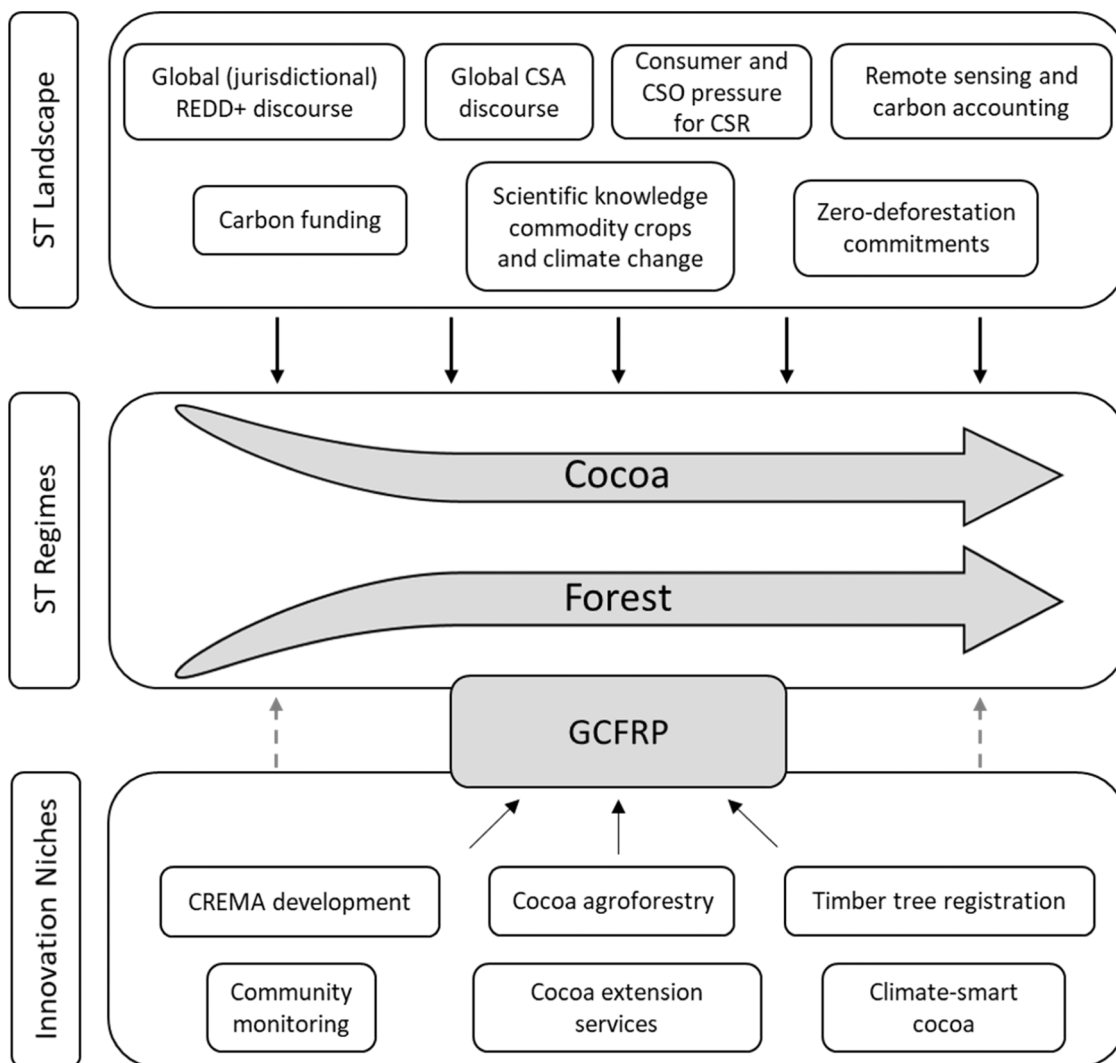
ST Landscape

Global (jurisdictional) REDD+ discourse

Global CSA discourse

Consumer and CSO pressure for CSR

Remote sensing and carbon accounting

Carbon funding

Scientific knowledge commodity crops and climate change

Zero-deforestation commitments

ST Regimes

Cocoa

Forest

GCFRP

Innovation Niches

CREMA development

Cocoa agroforestry

Timber tree registration

Community monitoring

Cocoa extension services

Climate-smart cocoa